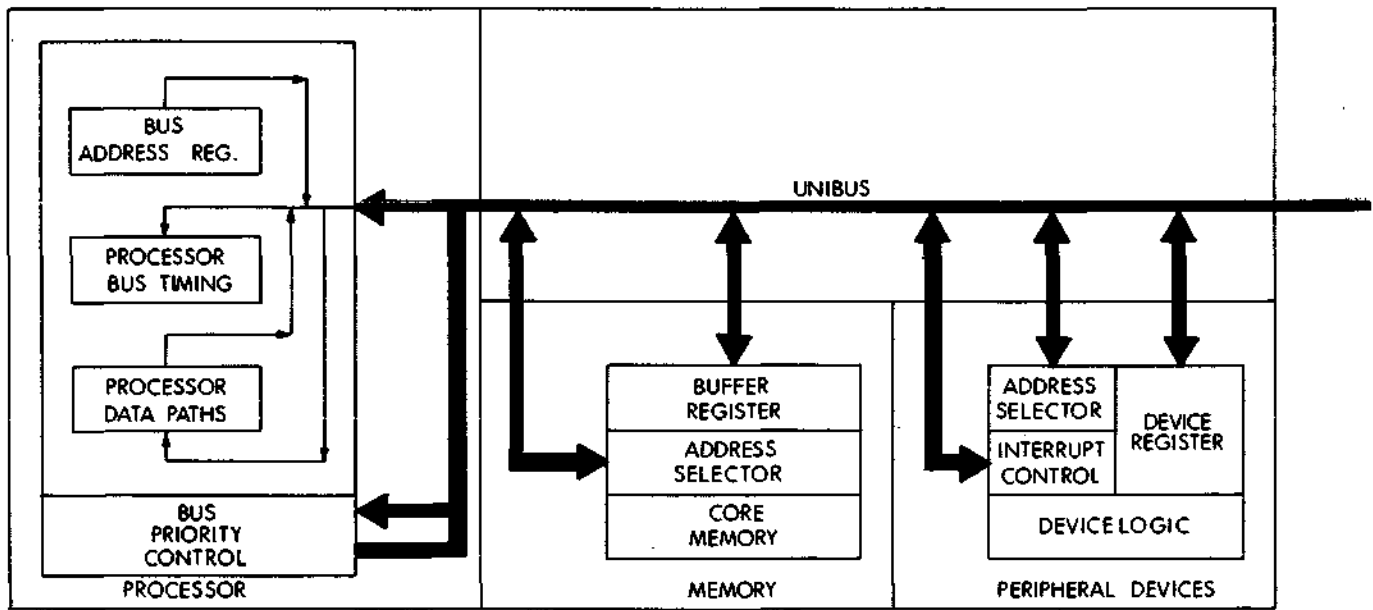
BUS ADDRESS REG.

PROCESSOR BUS TIMING

PROCESSOR DATA PATHS

BUS PRIORITY CONTROL

PROCESSOR

UNIBUS

BUFFER REGISTER

ADDRESS SELECTOR

CORE MEMORY

MEMORY

ADDRESS SELECTOR

INTERRUPT CONTROL

DEVICE REGISTER

DEVICE LOGIC

PERIPHERAL DEVICES